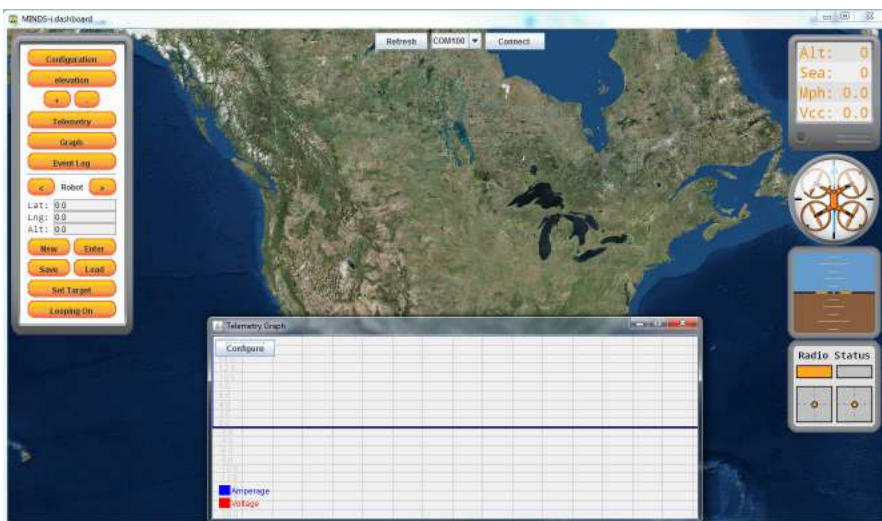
MINDS-i dashboard

Refresh COM100 Connect

Configuration
elevation
+ -
Telemetry
Graph
Event Log
< Robot >
Lat: 0.0
Lng: 0.0
Alt: 0.0
New Enter
Save Load
Set Target
Looping On

Alt: 0
Sea: 0
Mph: 0.0
Vcc: 0.0

Radio Status

Telemetry Graph
Configure
Amperage
Voltage